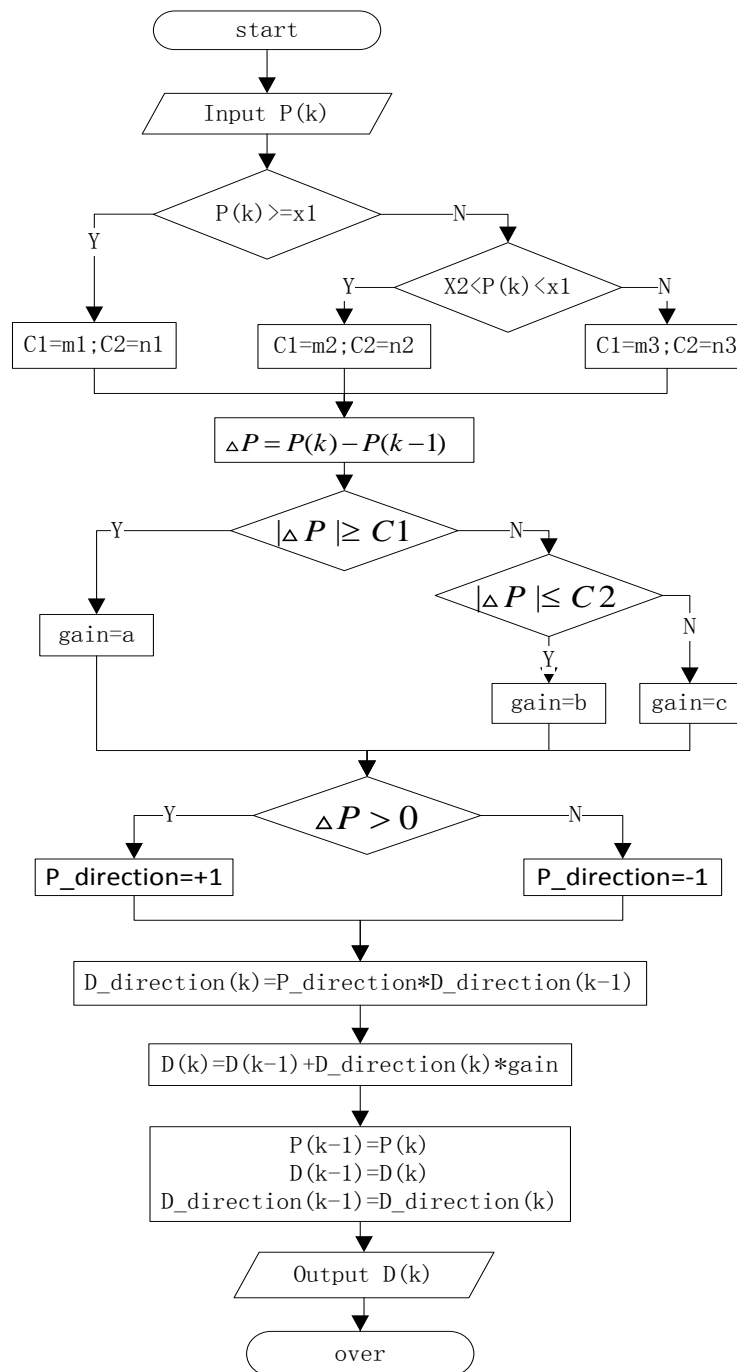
start

Input P(k)

P(k)>=x1

Y

N

Y

X2<P(k)<x1

N

C1=m1;C2=n1

C1=m2;C2=n2

C1=m3;C2=n3

$\triangle P = P(k) - P(k-1)$

Y

$|\triangle P| \geq C1$

N

$|\triangle P| \leq C2$

gain=a

N

Y

gain=b

gain=c

Y

$\triangle P > 0$

N

P_direction=+1

P_direction=-1

D_direction(k)=P_direction*D_direction(k-1)

D(k)=D(k-1)+D_direction(k)*gain

P(k-1)=P(k)
D(k-1)=D(k)
D_direction(k-1)=D_direction(k)

Output D(k)

over